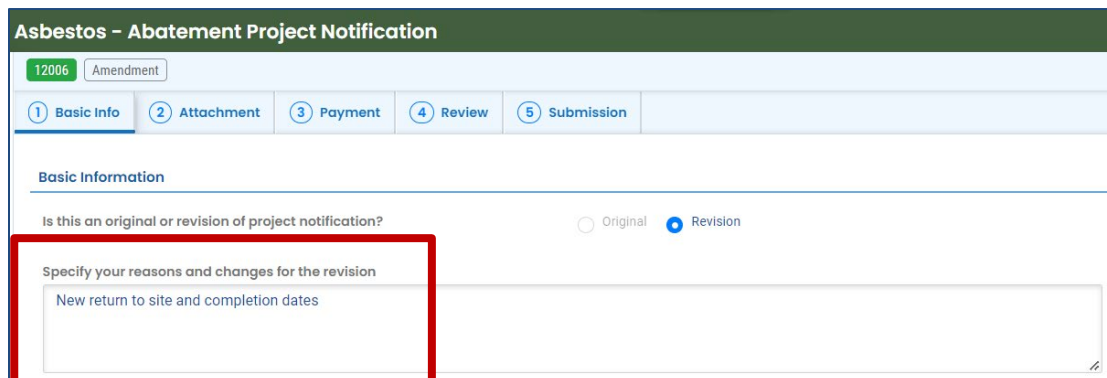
Asbestos - Abatement Project Notification

12006 Amendment

1 Basic Info
2 Attachment
3 Payment
4 Review
5 Submission

Basic Information

Is this an original or revision of project notification?
Original
Revision

Specify your reasons and changes for the revision

New return to site and completion dates